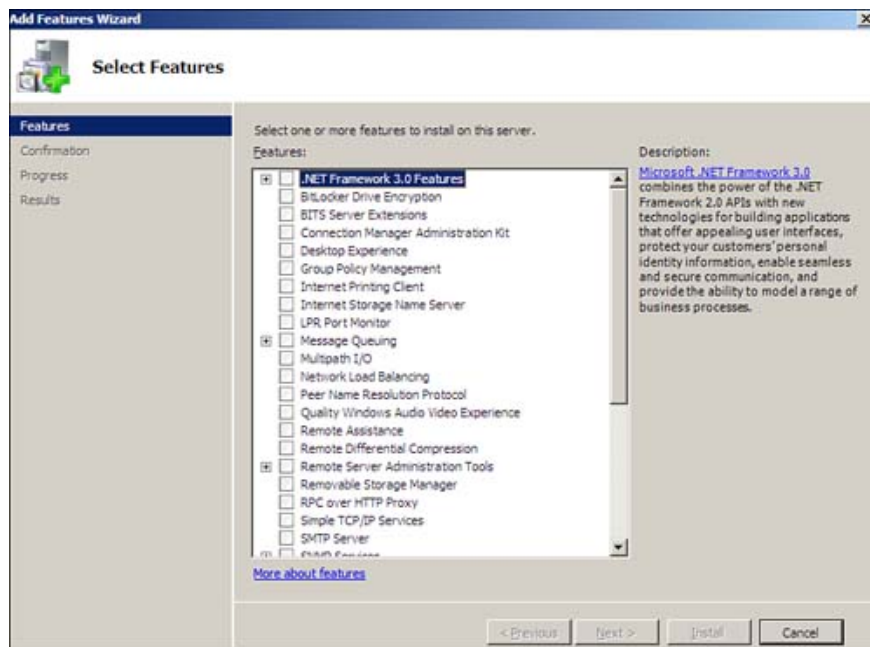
Add Features Wizard

Select Features

Features
Confirmation
Progress
Results

Select one or more features to install on this server.

Features:

.NET Framework 3.0 Features
BitLocker Drive Encryption
BITS Server Extensions
Connection Manager Administration Kit
Desktop Experience
Group Policy Management
Internet Printing Client
Internet Storage Name Server
LPR Port Monitor
Message Queuing
Multipath I/O
Network Load Balancing
Peer Name Resolution Protocol
Quality Windows Audio Video Experience
Remote Assistance
Remote Differential Compression
Remote Server Administration Tools
Removable Storage Manager
RPC over HTTP Proxy
Simple TCP/IP Services
SMTP Server
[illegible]

Description:

Microsoft .NET Framework 3.0 combines the power of the .NET Framework 2.0 APIs with new technologies for building applications that offer appealing user interfaces, protect your customers' personal identity information, enable seamless and secure communication, and provide the ability to model a range of business processes.

More about features

< Previous | Next > | Install | Cancel